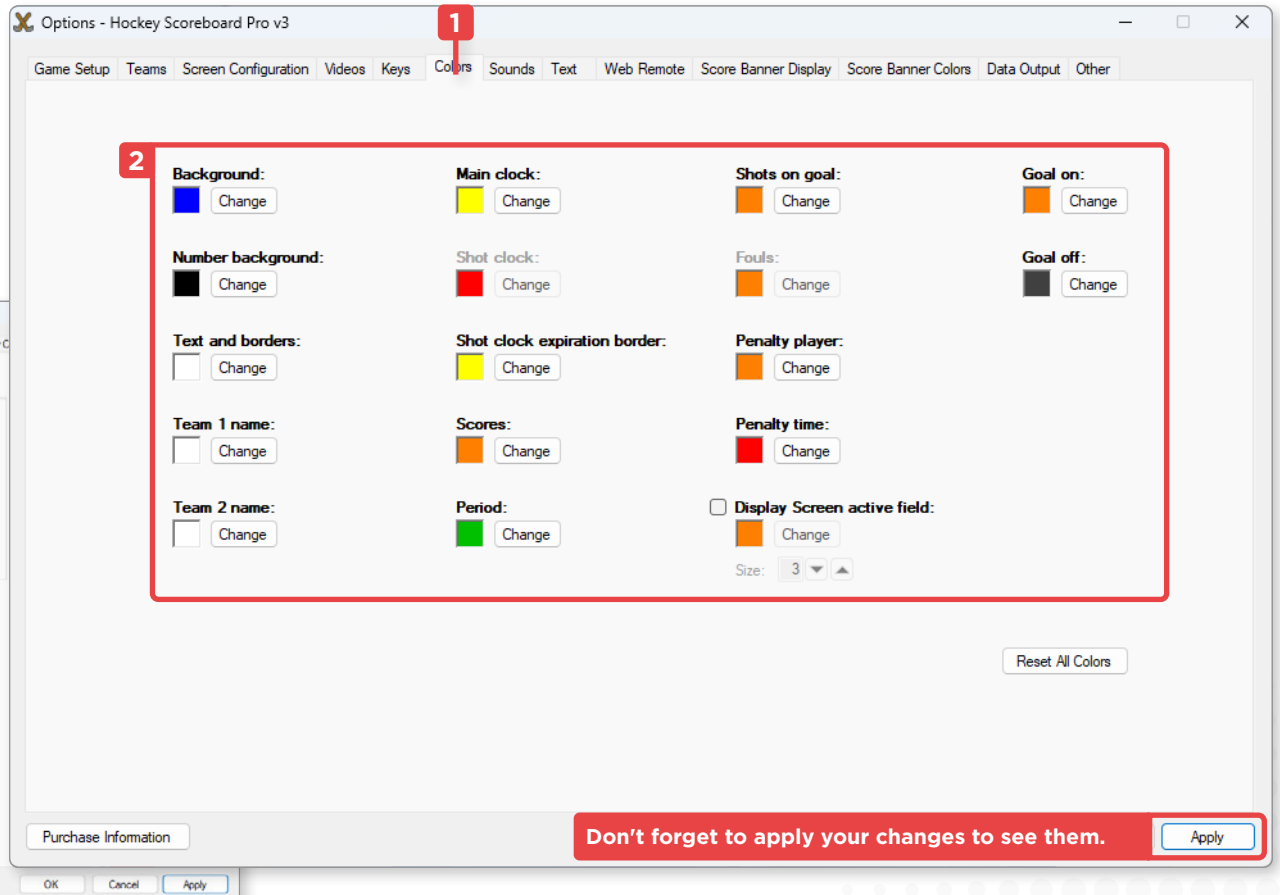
Options - Hockey Scoreboard Pro v3

1

Game Setup | Teams | Screen Configuration | Videos | Keys | Colors | Sounds | Text | Web Remote | Score Banner Display | Score Banner Colors | Data Output | Other

2

Background:
Change

Main clock:
Change

Shots on goal:
Change

Goal on:
Change

Number background:
Change

Shot clock:
Change

Fouls:
Change

Goal off:
Change

Text and borders:
Change

Shot clock expiration border:
Change

Penalty player:
Change

Team 1 name:
Change

Scores:
Change

Penalty time:
Change

Team 2 name:
Change

Period:
Change

Display Screen active field:
Change
Size: 3

Reset All Colors

Purchase Information

Don't forget to apply your changes to see them.

Apply

OK Cancel Apply